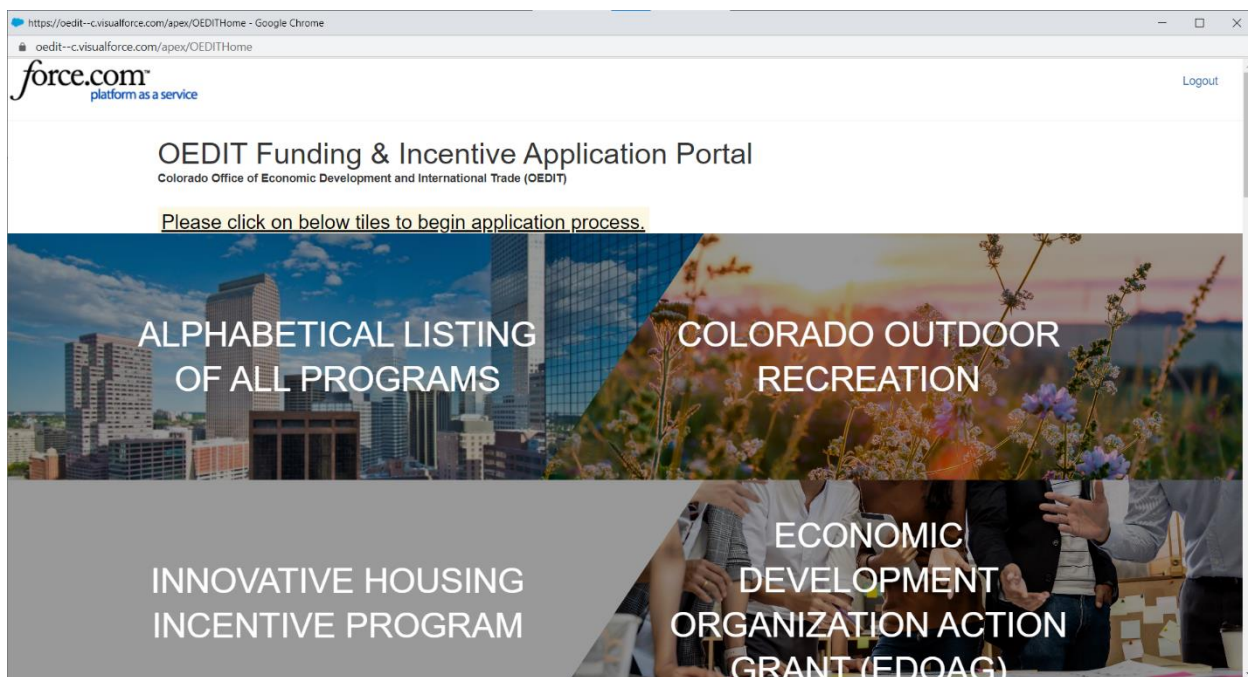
https://oedit--c.visualforce.com/apex/OEDITHome - Google Chrome

oedit--c.visualforce.com/apex/OEDITHome

force.com™ platform as a service

Logout

OEDIT Funding & Incentive Application Portal
Colorado Office of Economic Development and International Trade (OEDIT)

Please click on below tiles to begin application process.

ALPHABETICAL LISTING OF ALL PROGRAMS

COLORADO OUTDOOR RECREATION

INNOVATIVE HOUSING INCENTIVE PROGRAM

ECONOMIC DEVELOPMENT ORGANIZATION ACTION GRANT (EDOAG)